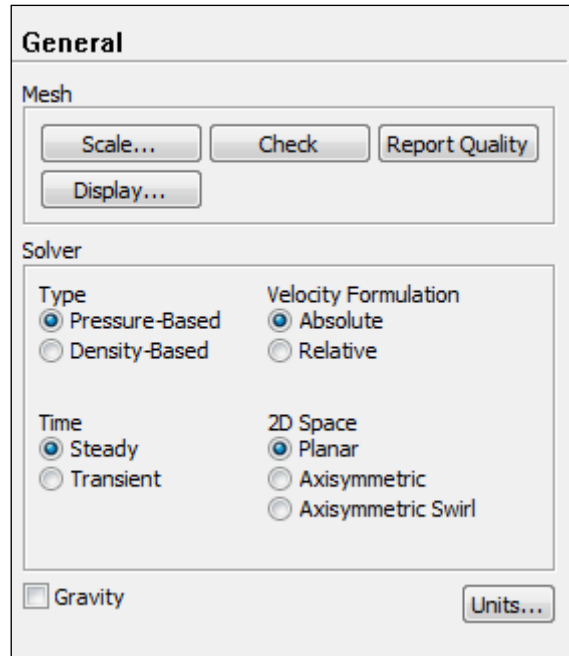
General

Mesh

Scale... Check Report Quality

Display...

Solver

Type
Pressure-Based
Density-Based

Velocity Formulation
Absolute
Relative

Time
Steady
Transient

2D Space
Planar
Axisymmetric
Axisymmetric Swirl

Gravity

Units...